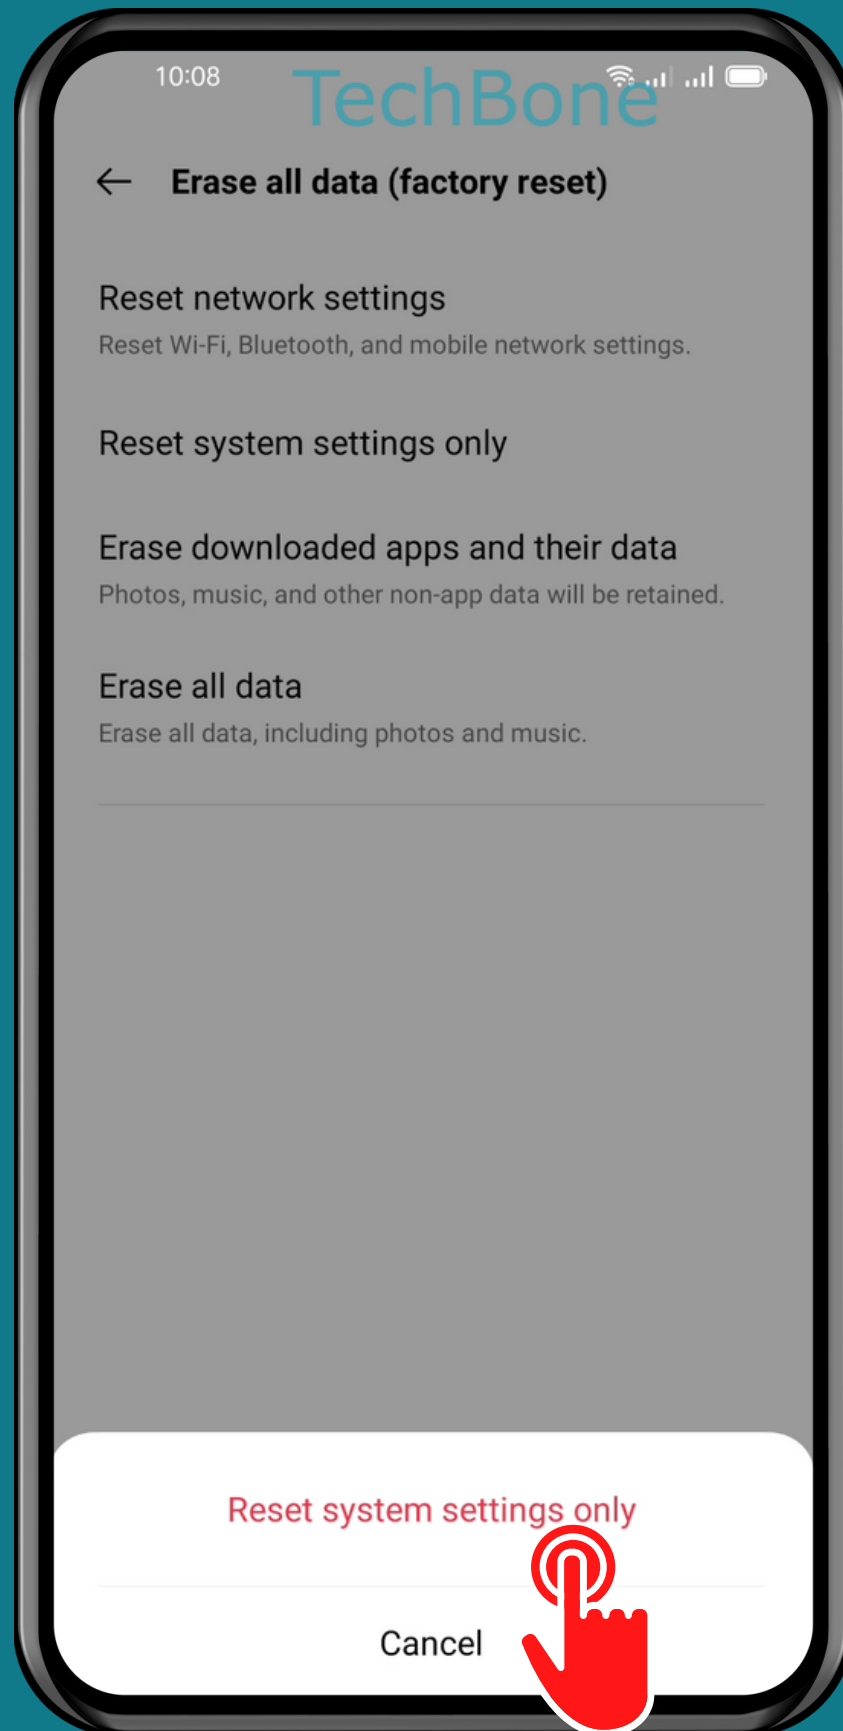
10:08

TechBone

Erase all data (factory reset)

Reset network settings
Reset Wi-Fi, Bluetooth, and mobile network settings.

Reset system settings only

Erase downloaded apps and their data
Photos, music, and other non-app data will be retained.

Erase all data
Erase all data, including photos and music.

Reset system settings only

Cancel